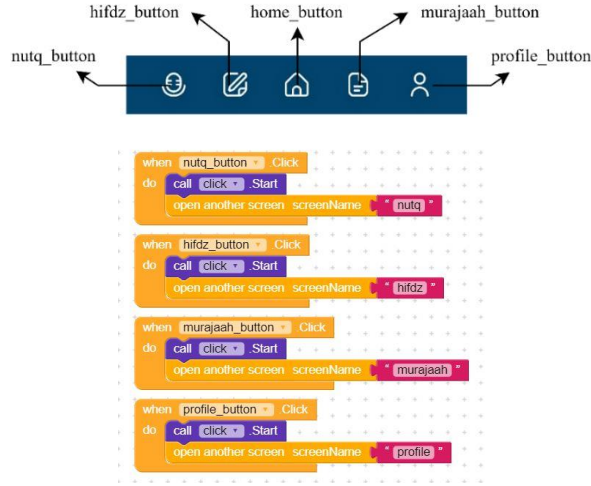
hifdz_button
home_button
murajaah_button
nutq_button
profile_button

when nutq_button .Click
do call click .Start
open another screen screenName " nutq "

when hifdz_button .Click
do call click .Start
open another screen screenName " hifdz "

when murajaah_button .Click
do call click .Start
open another screen screenName " murajaah "

when profile_button .Click
do call click .Start
open another screen screenName " profile "